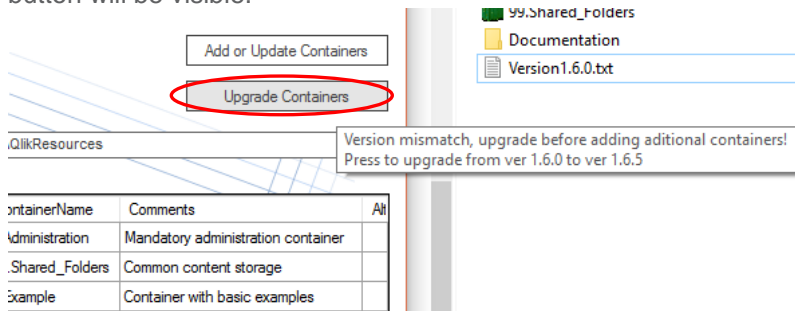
button will be visible.

Add or Update Containers

Upgrade Containers

QlikResources

Version mismatch, upgrade before adding aditional containers!
Press to upgrade from ver 1.6.0 to ver 1.6.5

| ontainerName | Comments | Alt |
|---|---|---|
| Administration | Mandatory administration container | |
| .Shared_Folders | Common content storage | |
| Example | Container with basic examples | |

99.Shared_Folders
Documentation
Version1.6.0.txt